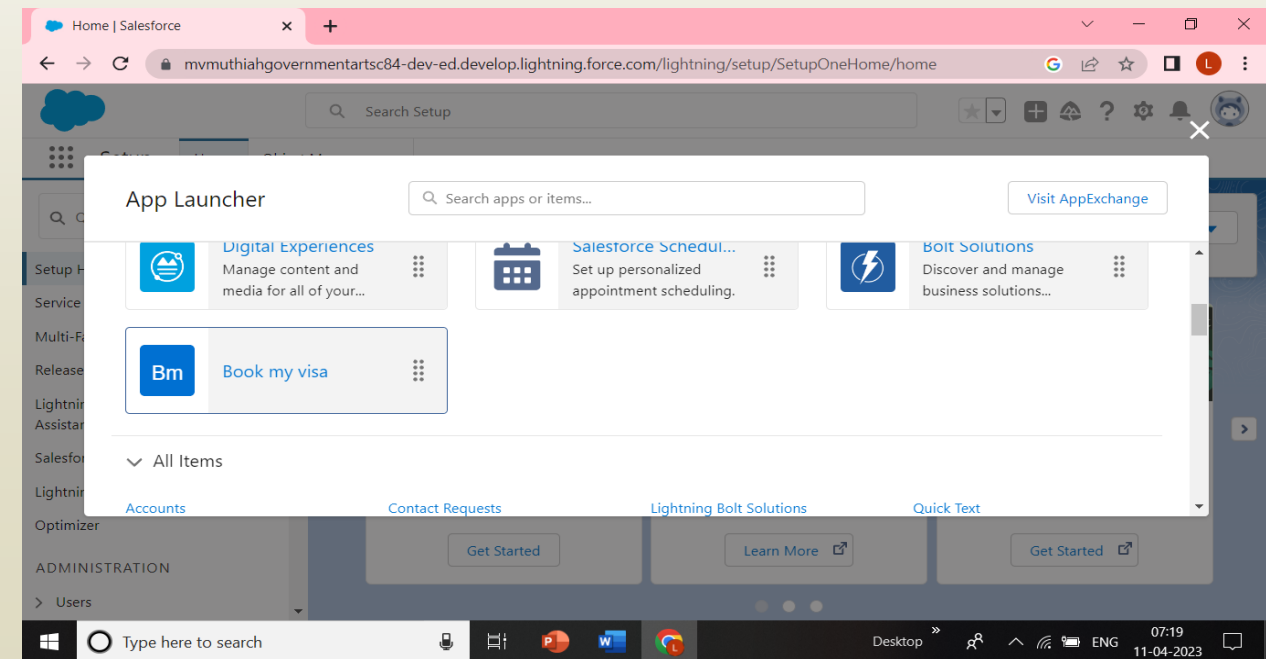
Home | Salesforce

mvmuthiahgovernmentartsc84-dev-ed.develop.lightning.force.com/lightning/setup/SetupOneHome/home

Search Setup

App Launcher

Search apps or items...

Visit AppExchange

Digital Experiences
Manage content and media for all of your...

Salesforce Schedul...
Set up personalized appointment scheduling.

Bolt Solutions
Discover and manage business solutions...

Bm
Book my visa

All Items

Accounts
Contact Requests
Lightning Bolt Solutions
Quick Text

Setup H
Service
Multi-Fa
Release
Lightnin
Assistan
Salesfor
Lightnin
Optimizer

ADMINISTRATION

Users

Get Started
Learn More
Get Started

Type here to search

Desktop
ENG
07:19
11-04-2023